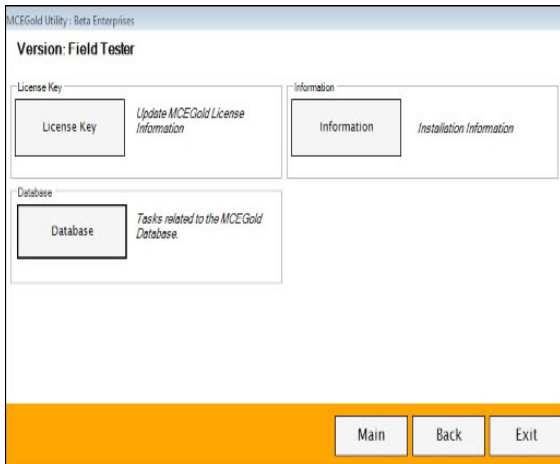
MCEGold Utility : Beta Enterprises

Version: Field Tester

License Key

License Key

Update MCEGold License Information

Information

Information

Installation Information

Database

Database

Tasks related to the MCEGold Database.

Main

Back

Exit